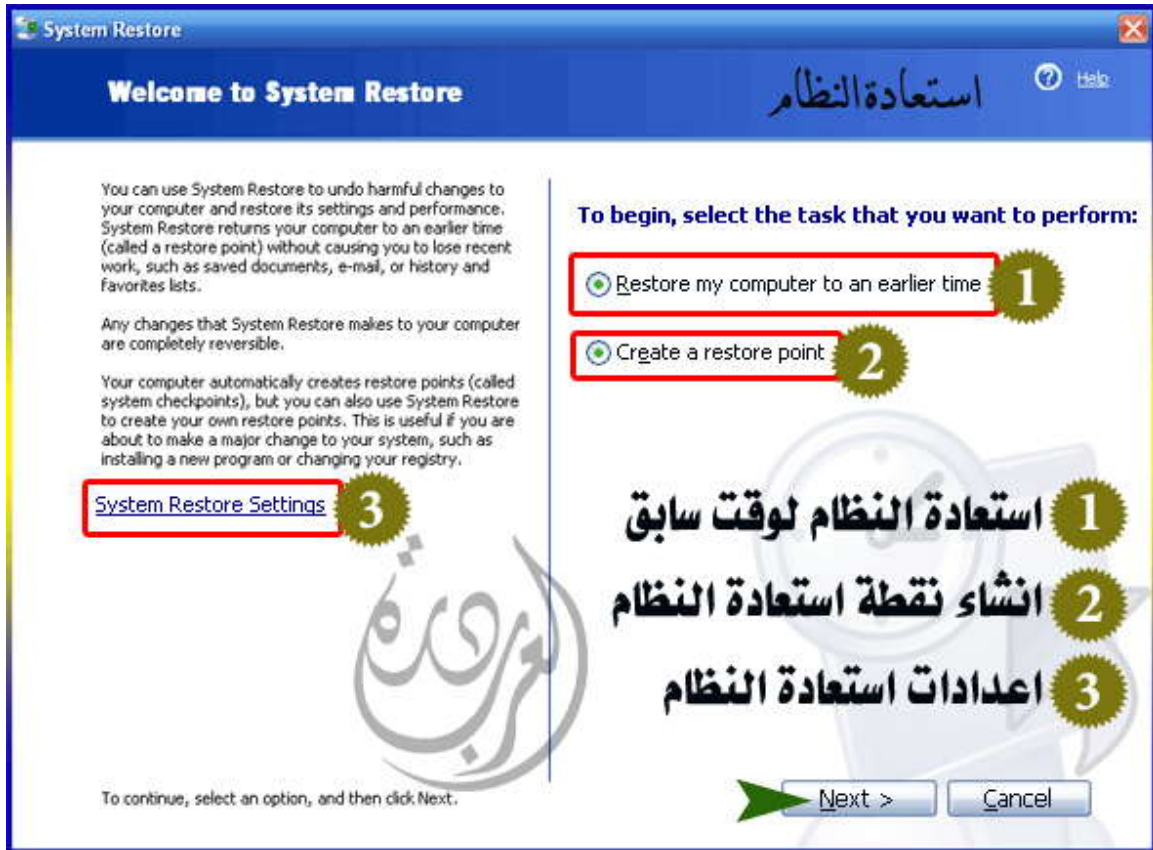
System Restore

Welcome to System Restore

استعادة النظام

Help

You can use System Restore to undo harmful changes to your computer and restore its settings and performance. System Restore returns your computer to an earlier time (called a restore point) without causing you to lose recent work, such as saved documents, e-mail, or history and favorites lists.

Any changes that System Restore makes to your computer are completely reversible.

Your computer automatically creates restore points (called system checkpoints), but you can also use System Restore to create your own restore points. This is useful if you are about to make a major change to your system, such as installing a new program or changing your registry.

System Restore Settings 3

To begin, select the task that you want to perform:

Restore my computer to an earlier time 1

Create a restore point 2

1 استعادة النظام لوقت سابق

2 انشاء نقطة استعادة النظام

3 اعدادات استعادة النظام

العربية

To continue, select an option, and then click Next.

Next >

Cancel